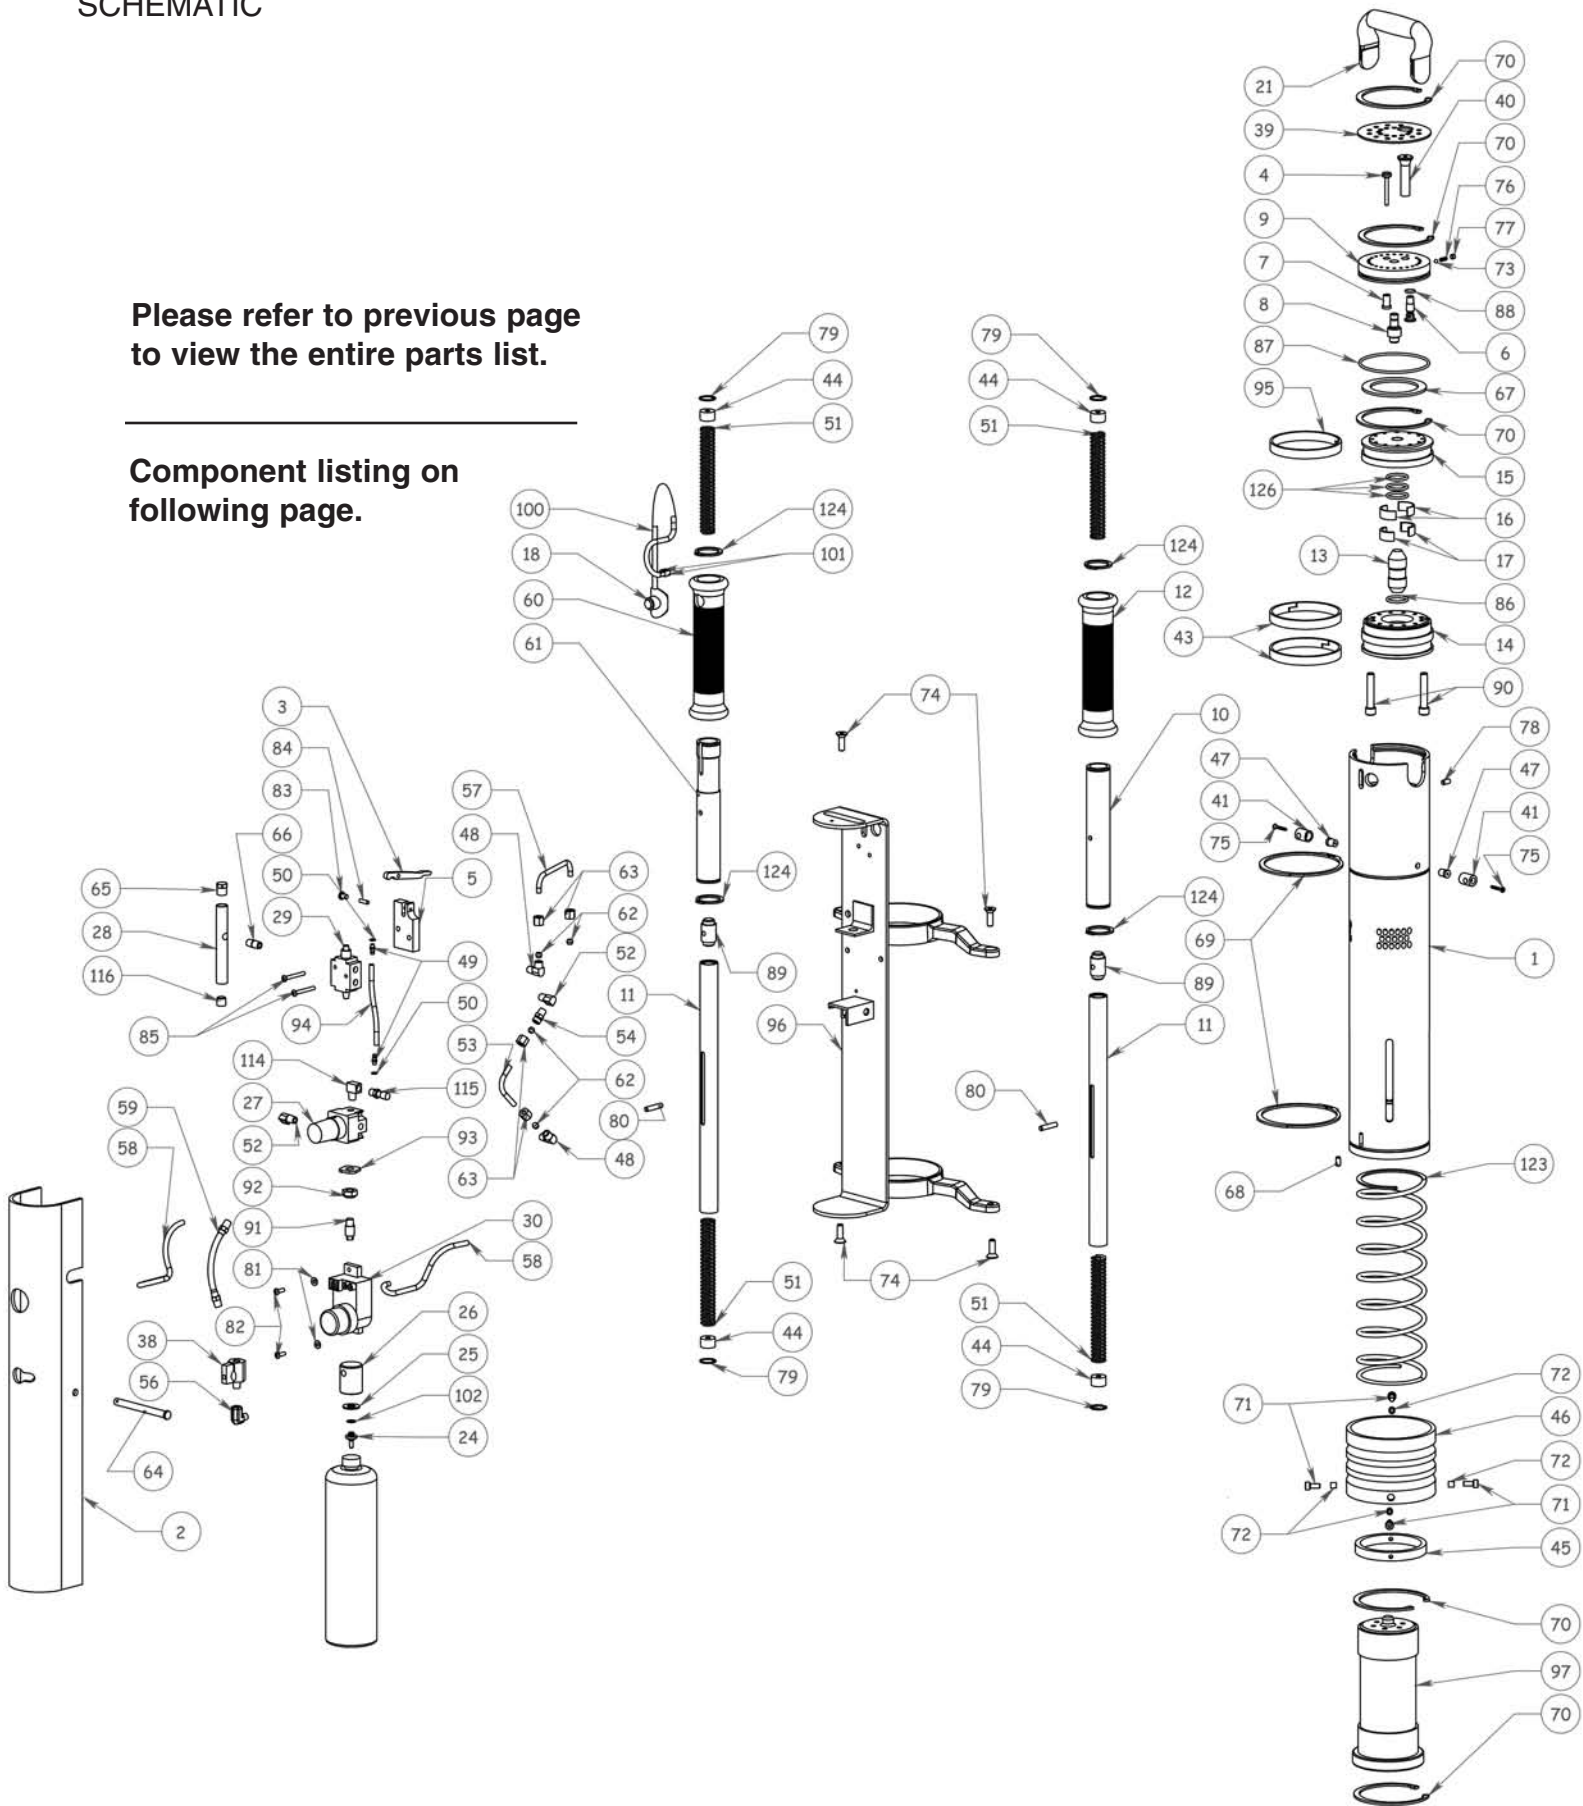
SCHEMATIC

**Please refer to previous page to view the entire parts list.**

**Component listing on following page.**

21 70 40 39 70 4 76 9 77 73 7 88 8 6 87 67 95 70 15 126 16 17 13 86 14 90 78 47 47 41 41 75 75 1 69 68 123 72 71 46 72 71 72 45 70 97 70

79 44 51 124 12 43 10 124 89 11 80 51 44 79

74 96 74

79 44 51 100 124 18 101 60 61 124 89 11 80 51 44 79

3 84 83 66 65 50 5 28 29 116 85 94 49 50 57 48 63 62 52 54 53 62 63 48 114 115 27 52 93 92 91 30 58 81 82 38 56 64 2 59 58 26 25 102 24